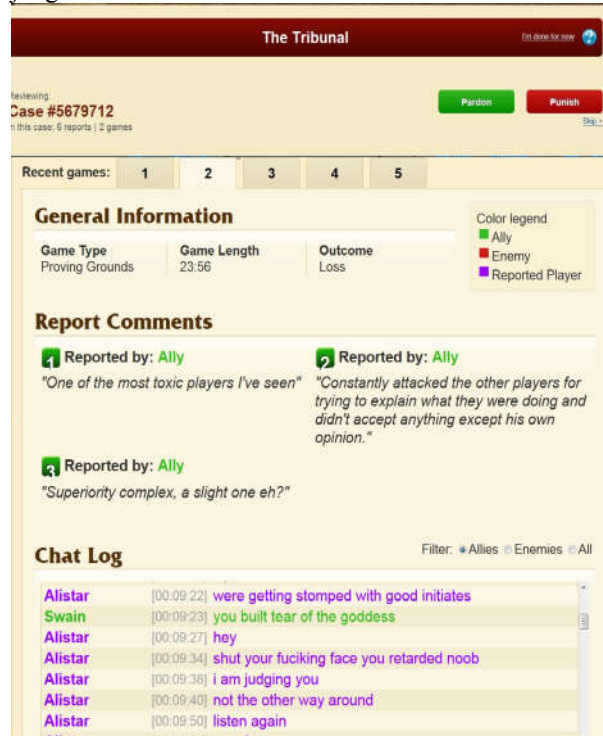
The Tribunal

I'm done for now

Reviewing:
Case #5679712
In this case: 6 reports | 2 games

Pardon
Punish
Skip

Recent games: 1 2 3 4 5

General Information

| Game Type | Game Length | Outcome |
|---|---|---|
| Proving Grounds | 23:56 | Loss |

Color legend
Ally
Enemy
Reported Player

Report Comments

1 Reported by: Ally
"One of the most toxic players I've seen"

2 Reported by: Ally
"Constantly attacked the other players for trying to explain what they were doing and didn't accept anything except his own opinion."

3 Reported by: Ally
"Superiority complex, a slight one eh?"

Chat Log

Filter: Allies Enemies All

Alistar [00:09:22] were getting stomped with good initiates
Swain [00:09:23] you built tear of the goddess
Alistar [00:09:27] hey
Alistar [00:09:34] shut your fuciking face you retarded noob
Alistar [00:09:38] i am judging you
Alistar [00:09:40] not the other way around
Alistar [00:09:50] listen again